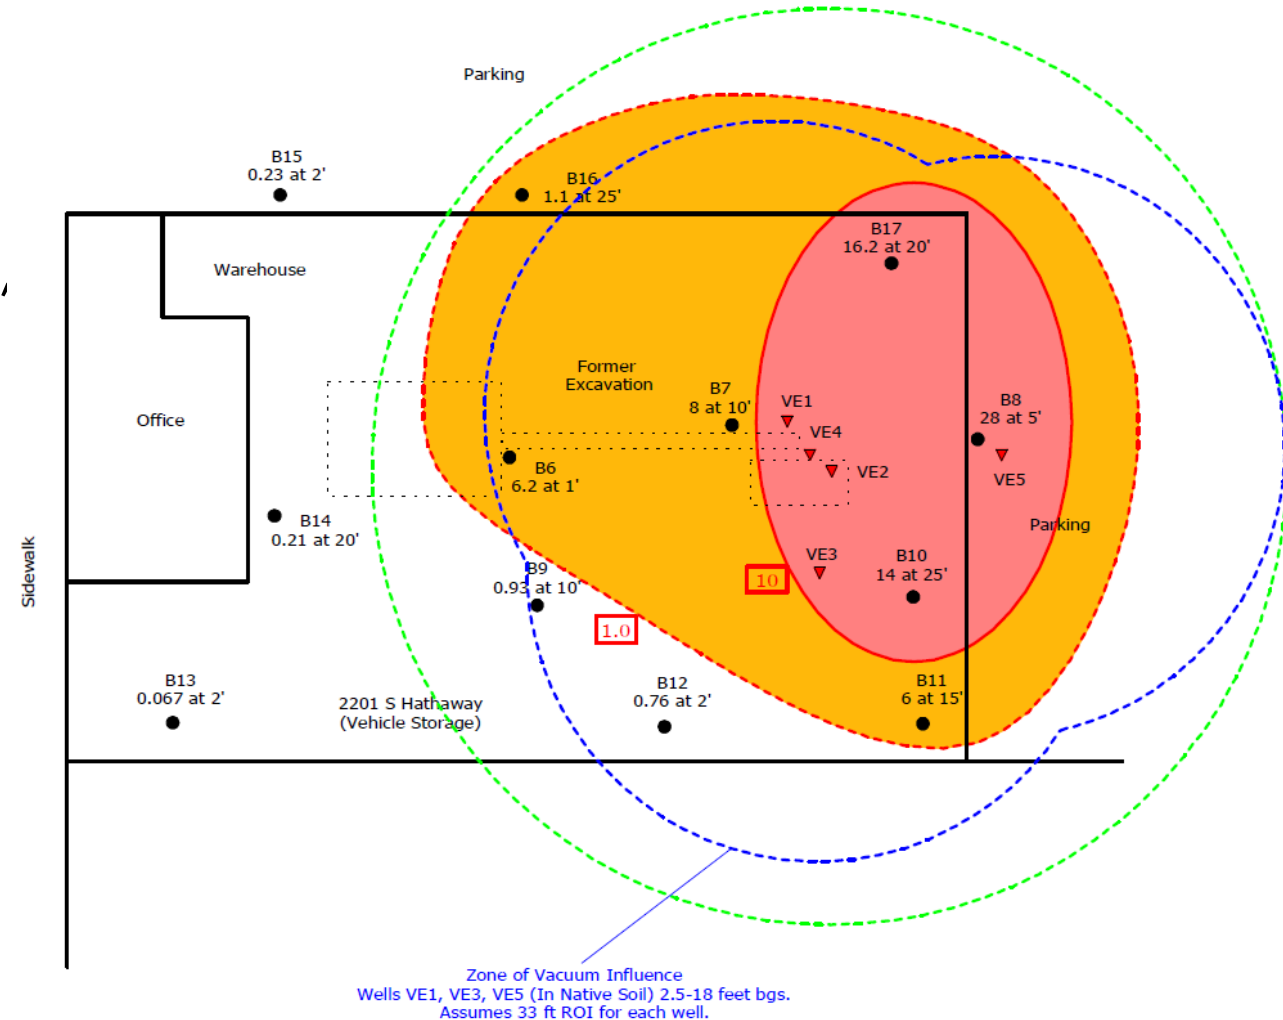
Parking

B15
0.23 at 2'

B16
1.1 at 25'

Warehouse

B17
16.2 at 20'

Office

Former Excavation

B7
8 at 10'

VE1

VE4

B8
28 at 5'

B6
6.2 at 1'

VE2

VE5

B14
0.21 at 20'

Parking

Sidewalk

VE3

B10
14 at 25'

B9
0.93 at 10'

10

1.0

B13
0.067 at 2'

2201 S Hathaway
(Vehicle Storage)

B12
0.76 at 2'

B11
6 at 15'

Zone of Vacuum Influence
Wells VE1, VE3, VE5 (In Native Soil) 2.5-18 feet bgs.
Assumes 33 ft ROI for each well.